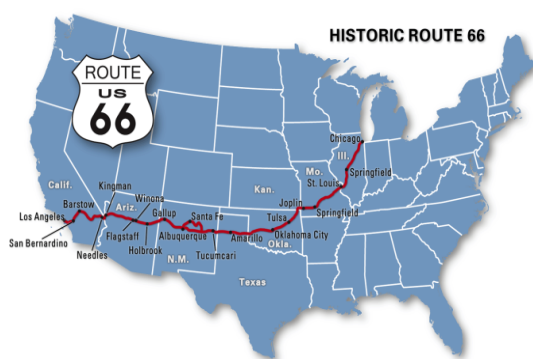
HISTORIC ROUTE 66

ROUTE
US
66

Chicago
Ill.
Springfield
Mo.
St. Louis
Kan.
Joplin
Springfield
Tulsa
Oklahoma City
Okla.
Amarillo
Texas
Tucumcari
Santa Fe
Albuquerque
N.M.
Gallup
Winona
Flagstaff
Holbrook
Kingman
Ariz.
Needles
Barstow
Calif.
Los Angeles
San Bernardino